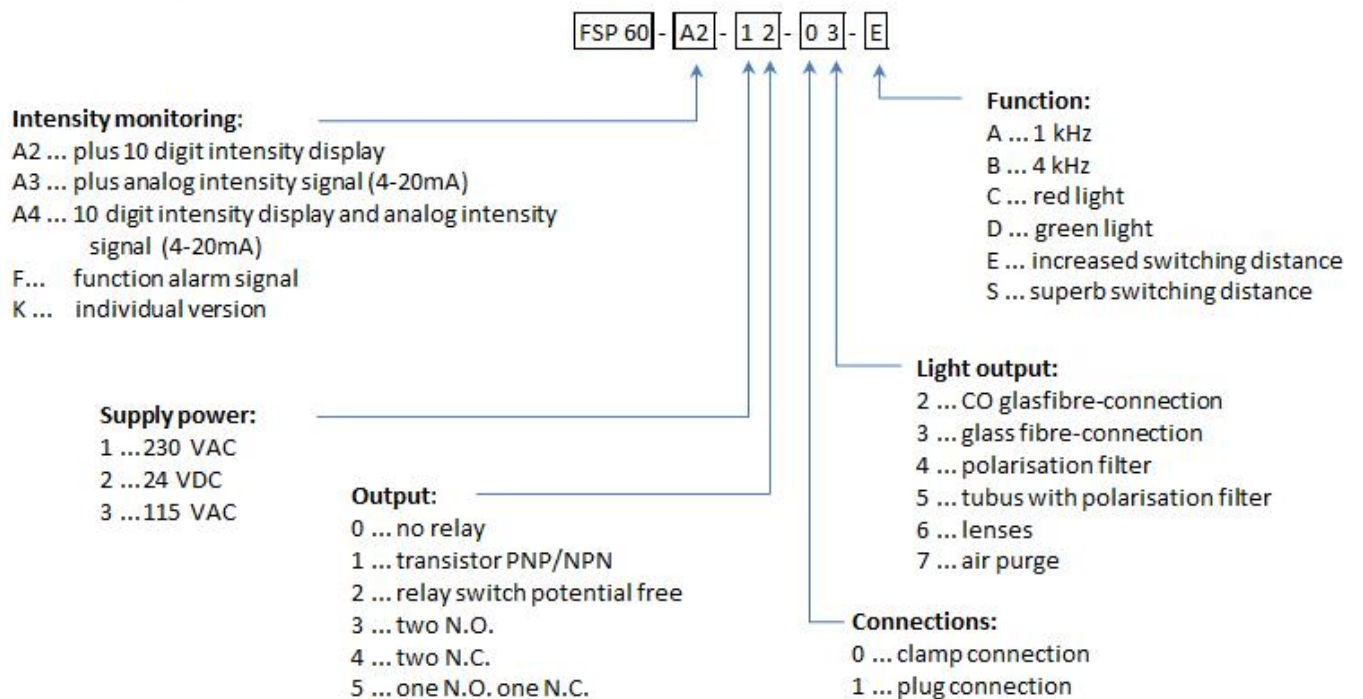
FSP 60 - A2 - 1 2 - 0 3 - E

Intensity monitoring:
A2 ... plus 10 digit intensity display
A3 ... plus analog intensity signal (4-20mA)
A4 ... 10 digit intensity display and analog intensity signal (4-20mA)
F... function alarm signal
K ... individual version

Function:
A ... 1 kHz
B ... 4 kHz
C ... red light
D ... green light
E ... increased switching distance
S ... superb switching distance

Light output:
2 ... CO glasfibre-connection
3 ... glass fibre-connection
4 ... polarisation filter
5 ... tubus with polarisation filter
6 ... lenses
7 ... air purge

Supply power:
1 ...230 VAC
2 ...24 VDC
3 ...115 VAC

Output:
0 ... no relay
1 ... transistor PNP/NPN
2 ... relay switch potential free
3 ... two N.O.
4 ... two N.C.
5 ... one N.O. one N.C.

Connections:
0 ... clamp connection
1 ... plug connection